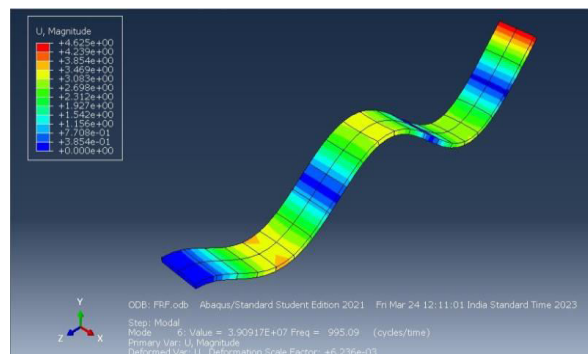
U, Magnitude
+4.625e+00
+4.239e+00
+3.854e+00
+3.469e+00
+3.083e+00
+2.698e+00
+2.312e+00
+1.927e+00
+1.542e+00
+1.156e+00
+7.708e-01
+3.854e-01
+0.000e+00

Y
Z X

ODB: FRF.odb Abaqus/Standard Student Edition 2021 Fri Mar 24 12:11:01 India Standard Time 2023

Step: Modal
Mode 6: Value = 3.90917E+07 Freq = 995.09 (cycles/time)
Primary Var: U, Magnitude
Deformed Var: U Deformation Scale Factor: +6.236e-03